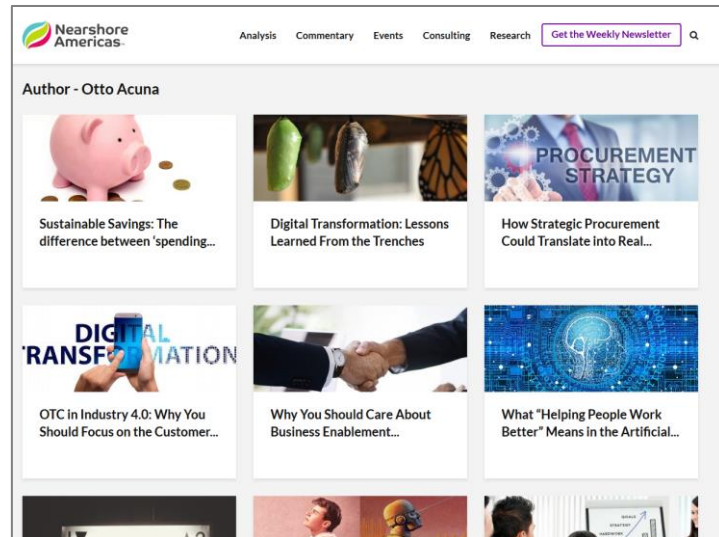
Nearshore Americas

Analysis Commentary Events Consulting Research Get the Weekly Newsletter

Author - Otto Acuna

PROCUREMENT STRATEGY

Sustainable Savings: The difference between 'spending...

Digital Transformation: Lessons Learned From the Trenches

How Strategic Procurement Could Translate into Real...

DIGITAL TRANSFORMATION

OTC in Industry 4.0: Why You Should Focus on the Customer...

Why You Should Care About Business Enablement...

What "Helping People Work Better" Means in the Artificial...